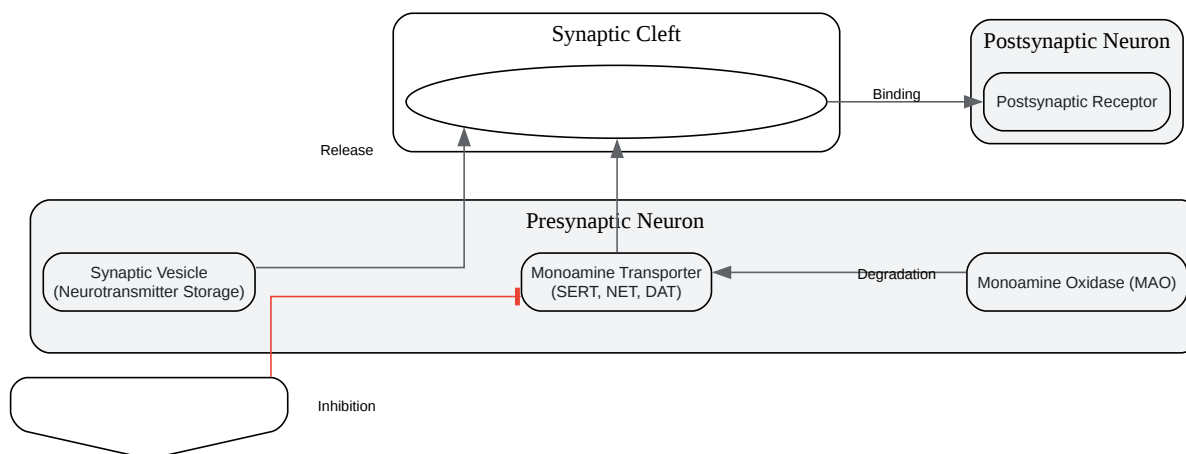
Synaptic Cleft

Postsynaptic Neuron

Binding

Postsynaptic Receptor

Release

Presynaptic Neuron

Synaptic Vesicle (Neurotransmitter Storage)

Monoamine Transporter (SERT, NET, DAT)

Degradation

Monoamine Oxidase (MAO)

Inhibition